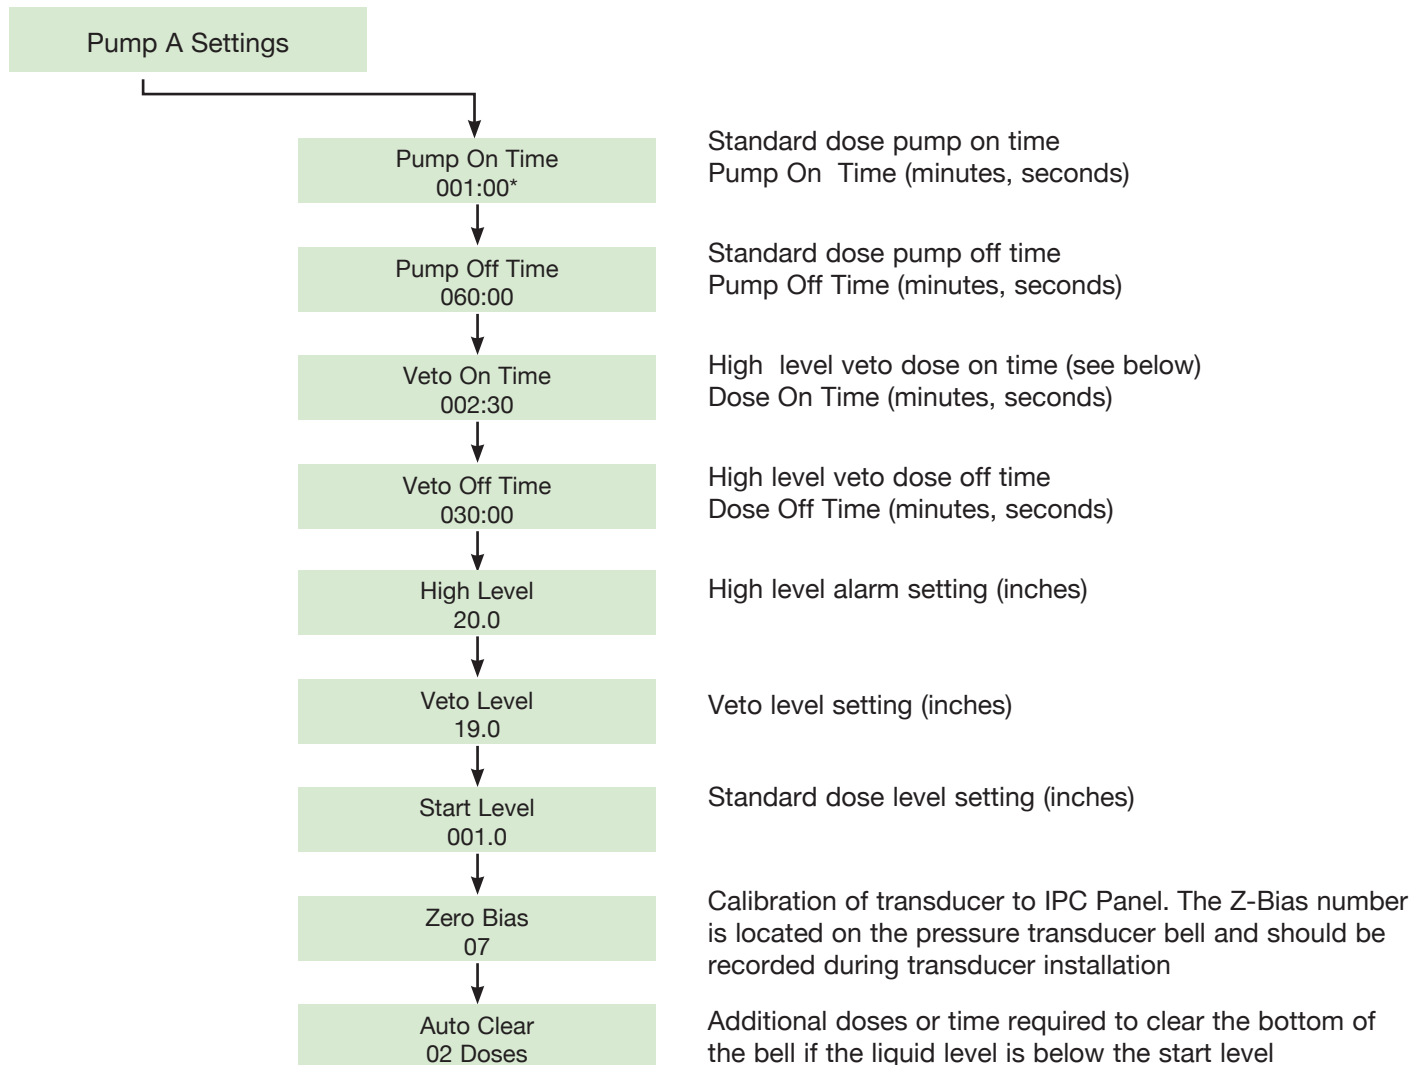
Pump A Settings

Pump On Time
001:00*

Standard dose pump on time
Pump On Time (minutes, seconds)

Pump Off Time
060:00

Standard dose pump off time
Pump Off Time (minutes, seconds)

Veto On Time
002:30

High level veto dose on time (see below)
Dose On Time (minutes, seconds)

Veto Off Time
030:00

High level veto dose off time
Dose Off Time (minutes, seconds)

High Level
20.0

High level alarm setting (inches)

Veto Level
19.0

Veto level setting (inches)

Start Level
001.0

Standard dose level setting (inches)

Zero Bias
07

Calibration of transducer to IPC Panel. The Z-Bias number is located on the pressure transducer bell and should be recorded during transducer installation

Auto Clear
02 Doses

Additional doses or time required to clear the bottom of the bell if the liquid level is below the start level